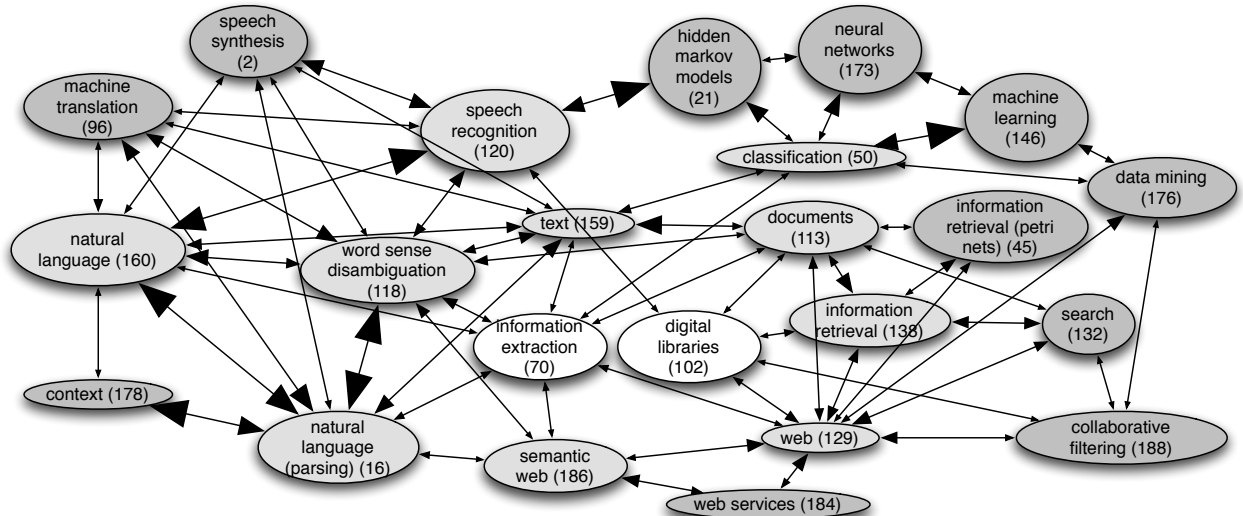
speech synthesis (2)

hidden markov models (21)

neural networks (173)

machine translation (96)

speech recognition (120)

machine learning (146)

classification (50)

data mining (176)

natural language (160)

text (159)

documents (113)

information retrieval (petri nets) (45)

word sense disambiguation (118)

information retrieval (138)

search (132)

information extraction (70)

digital libraries (102)

context (178)

natural language (parsing) (16)

semantic web (186)

web (129)

collaborative filtering (188)

web services (184)